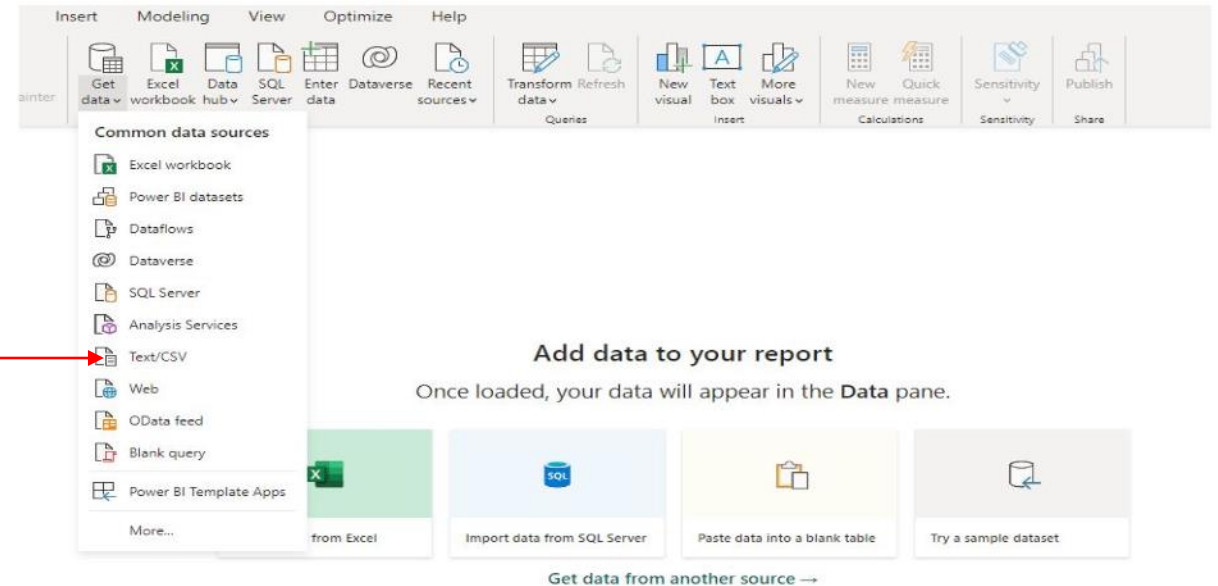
Insert Modeling View Optimize Help

ainter

Get data ⌄ Excel workbook Data hub ⌄ SQL Server Enter data Dataverse Recent sources ⌄

Transform data ⌄ Refresh

Queries

New visual Text box More visuals ⌄

Insert

New measure Quick measure

Calculations

Sensitivity ⌄

Sensitivity

Publish

Share

Common data sources

Excel workbook

Power BI datasets

Dataflows

Dataverse

SQL Server

Analysis Services

Text/CSV

Web

OData feed

Blank query

Power BI Template Apps

More...

Add data to your report

Once loaded, your data will appear in the **Data** pane.

from Excel

SQL

Import data from SQL Server

Paste data into a blank table

Try a sample dataset

Get data from another source →